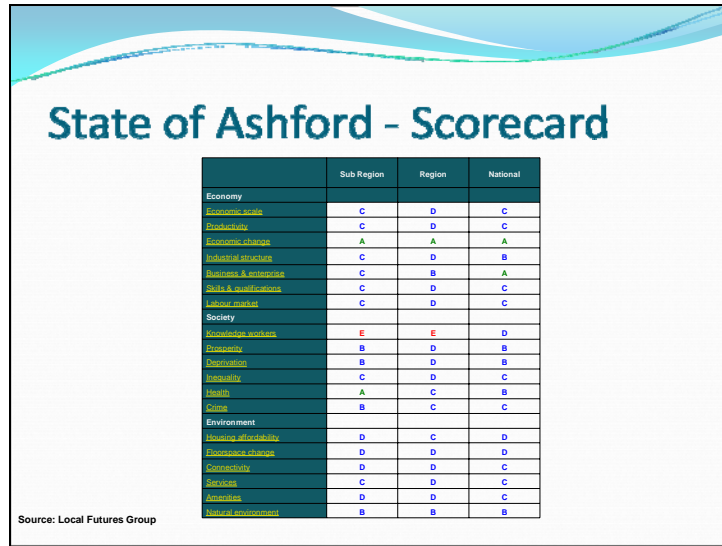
State of Ashford - Scorecard

| | Sub Region | Region | National |
|---|---|---|---|
| Economy | | | |
| Economic scale | C | D | C |
| Productivity | C | D | C |
| Economic change | A | A | A |
| Industrial structure | C | D | B |
| Business & enterprise | C | B | A |
| Skills & qualifications | C | D | C |
| Labour market | C | D | C |
| Society | | | |
| Knowledge workers | E | E | D |
| Prosperity | B | D | B |
| Deprivation | B | D | B |
| Inequality | C | D | C |
| Health | A | C | B |
| Crime | B | C | C |
| Environment | | | |
| Housing affordability | D | C | D |
| Floorspace change | D | D | D |
| Connectivity | D | D | C |
| Services | C | D | C |
| Amenities | D | D | C |
| Natural environment | B | B | B |

Source: Local Futures Group